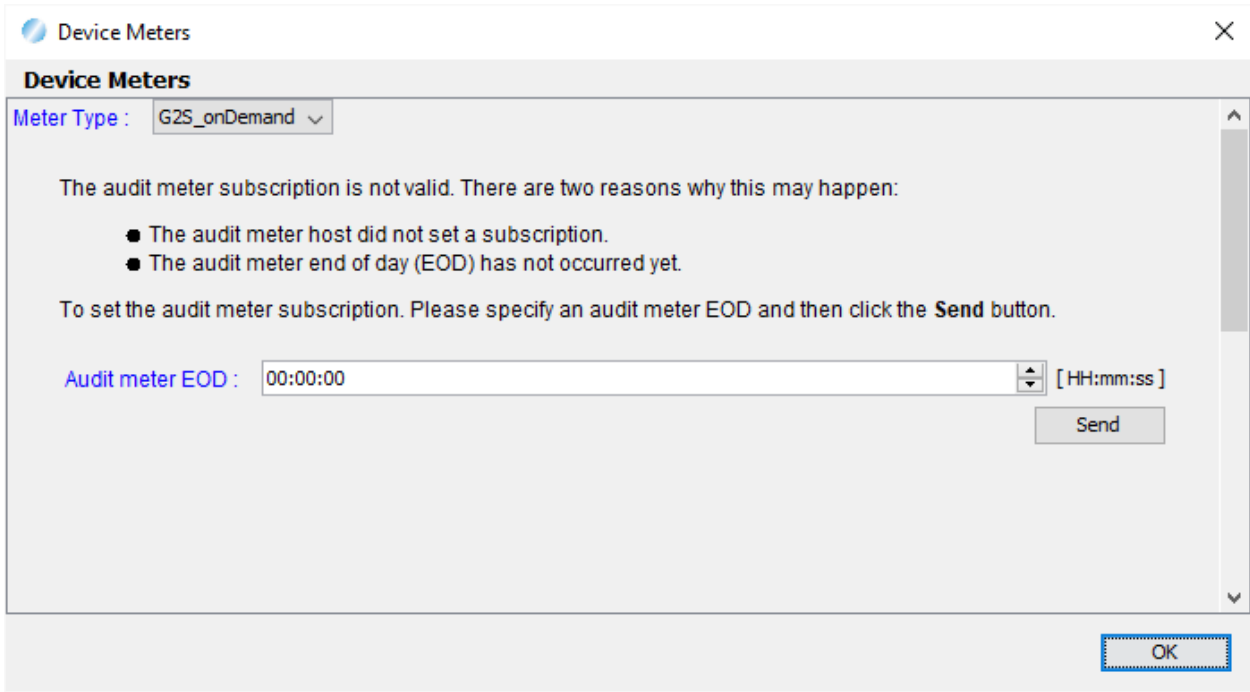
Device Meters

Device Meters

Meter Type : G2S_onDemand

The audit meter subscription is not valid. There are two reasons why this may happen:

- The audit meter host did not set a subscription.
- The audit meter end of day (EOD) has not occurred yet.

To set the audit meter subscription. Please specify an audit meter EOD and then click the **Send** button.

Audit meter EOD : 00:00:00 [ HH:mm:ss ]

Send

OK